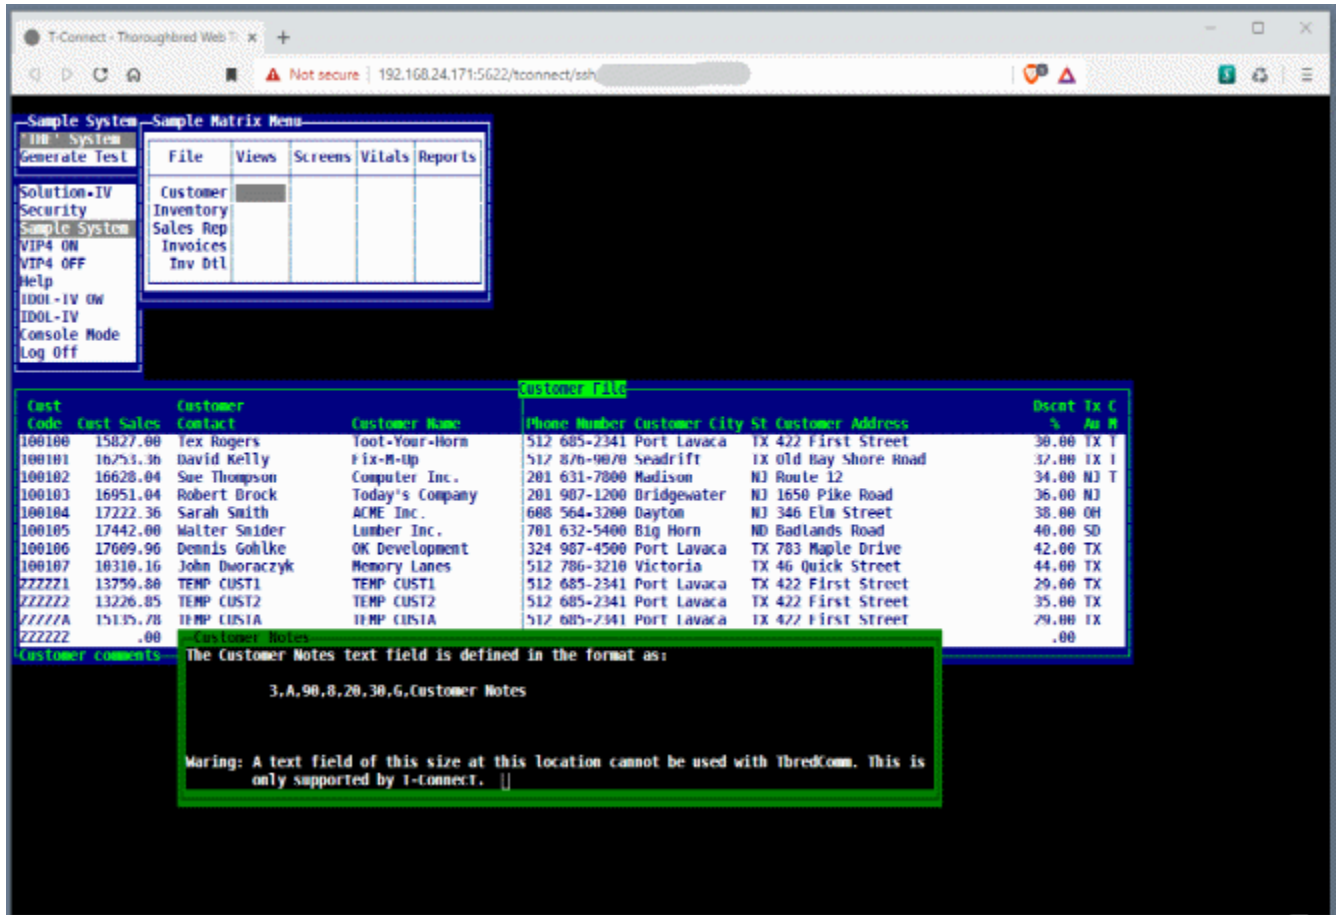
T-Connect - Thoroughbred Web T ×  +

Not secure | 192.168.24.171:5622/tconnect/ssh

Sample System
'THE' System
Generate Test

Sample Matrix Menu

| File | Views | Screens | Vitals | Reports |
|---|---|---|---|---|
| Customer Inventory Sales Rep Invoices Inv Dtl | | | | |

Solution-IV
Security
Sample System
VIP4 ON
VIP4 OFF
Help
IDOL-IV OW
IDOL-IV
Console Mode
Log Off

Customer File

| Cust Code | Cust Sales | Customer Contact | Customer Name | Phone Number | Customer City | St | Customer Address | Dscnt % | Tx Au | C M |
|---|---|---|---|---|---|---|---|---|---|---|
| 100100 | 15827.00 | Tex Rogers | Toot-Your-Horn | 512 685-2341 | Port Lavaca | TX | 422 First Street | 30.00 | TX | T |
| 100101 | 16253.36 | David Kelly | Fix-M-Up | 512 876-9070 | Seadrift | TX | Old Bay Shore Road | 32.00 | TX | T |
| 100102 | 16628.04 | Sue Thompson | Computer Inc. | 201 631-7800 | Madison | NJ | Route 12 | 34.00 | NJ | T |
| 100103 | 16951.04 | Robert Brock | Today's Company | 201 987-1200 | Bridgewater | NJ | 1650 Pike Road | 36.00 | NJ | |
| 100104 | 17222.36 | Sarah Smith | ACME Inc. | 608 564-3200 | Dayton | NJ | 346 Elm Street | 38.00 | OH | |
| 100105 | 17442.00 | Walter Snider | Lumber Inc. | 701 632-5400 | Big Horn | ND | Badlands Road | 40.00 | SD | |
| 100106 | 17609.96 | Dennis Gohlke | OK Development | 324 987-4500 | Port Lavaca | TX | 783 Maple Drive | 42.00 | TX | |
| 100107 | 10310.16 | John Dworaczyk | Memory Lanes | 512 786-3210 | Victoria | TX | 46 Quick Street | 44.00 | TX | |
| ZZZZZ1 | 13759.80 | TEMP CUST1 | TEMP CUST1 | 512 685-2341 | Port Lavaca | TX | 422 First Street | 29.00 | TX | |
| ZZZZZ2 | 13226.85 | TEMP CUST2 | TEMP CUST2 | 512 685-2341 | Port Lavaca | TX | 422 First Street | 35.00 | TX | |
| ZZZZZA | 15135.78 | TEMP CUSTA | TEMP CUSTA | 512 685-2341 | Port Lavaca | TX | 422 First Street | 29.00 | TX | |
| ZZZZZZ | .00 | | | | | | | .00 | | |

Customer comments

Customer Notes
The Customer Notes text field is defined in the format as:

3,A,90,8,20,30,G,Customer Notes

Waring: A text field of this size at this location cannot be used with TbredComm. This is only supported by T-Connect.